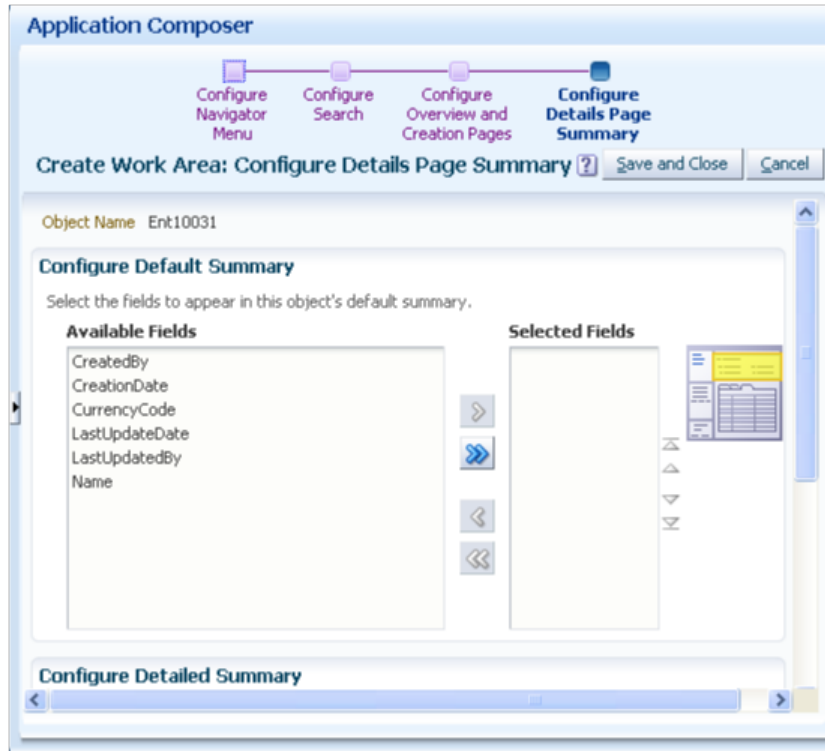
Application Composer

Configure Navigator Menu

Configure Search

Configure Overview and Creation Pages

Configure Details Page Summary

Create Work Area: Configure Details Page Summary ? Save and Close Cancel

Object Name Ent10031

Configure Default Summary

Select the fields to appear in this object's default summary.

Available Fields

CreatedBy
CreationDate
CurrencyCode
LastUpdateDate
LastUpdatedBy
Name

Selected Fields

Configure Detailed Summary